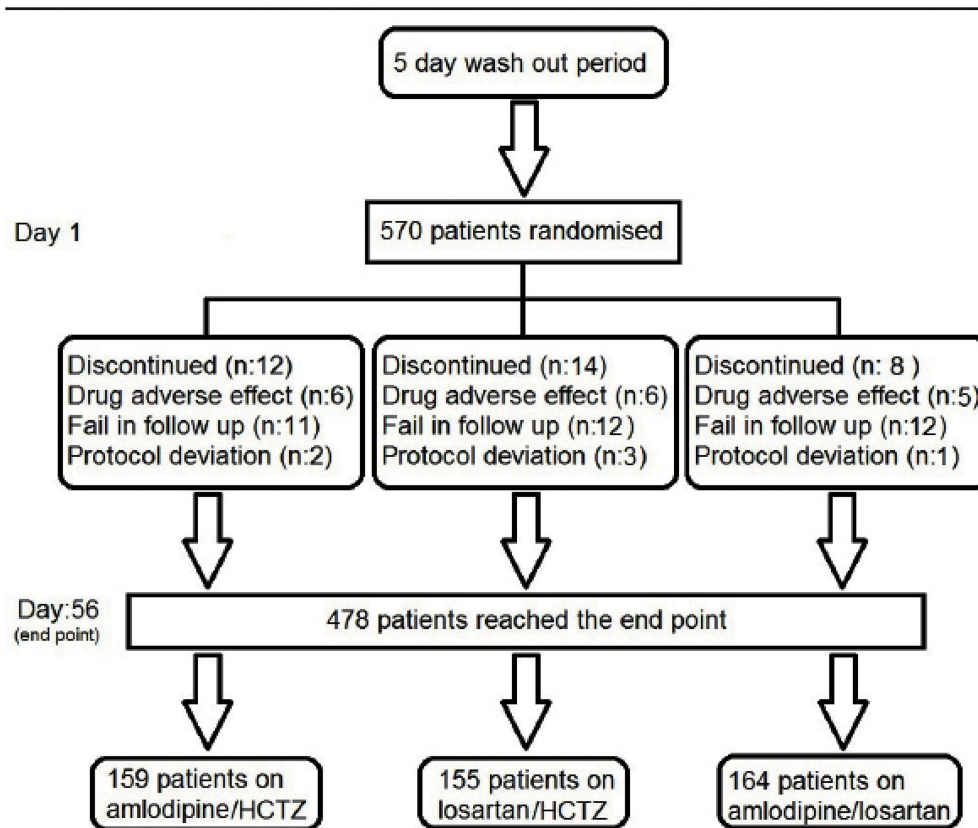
5 day wash out period

Day 1

570 patients randomised

Discontinued (n:12)
Drug adverse effect (n:6)
Fail in follow up (n:11)
Protocol deviation (n:2)

Discontinued (n:14)
Drug adverse effect (n:6)
Fail in follow up (n:12)
Protocol deviation (n:3)

Discontinued (n: 8 )
Drug adverse effect (n:5)
Fail in follow up (n:12)
Protocol deviation (n:1)

Day:56
(end point)

478 patients reached the end point

159 patients on amlodipine/HCTZ

155 patients on losartan/HCTZ

164 patients on amlodipine/losartan